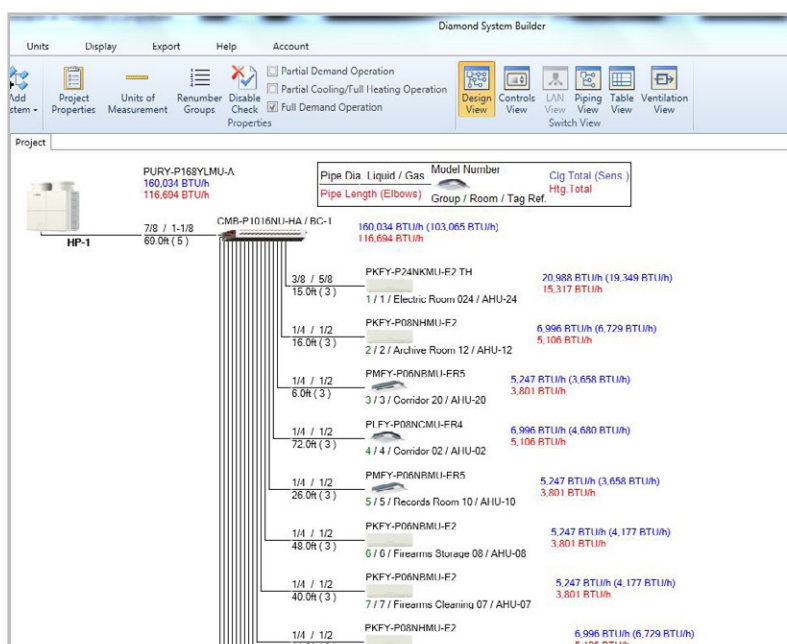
Diamond System Builder

Units Display Export Help Account

Add stem ▾ Project Properties Units of Measurement Renumber Groups Disable Check Properties

Partial Demand Operation
Partial Cooling/Full Heating Operation
Full Demand Operation

Design View Controls View LAN View Piping View Table View Ventilation View
Switch View

Project

PURY-P168YLMU-A
160,034 BTU/h
116,604 BTU/h

Pipe Dia. Liquid / Gas
Pipe Length (Elbows)
Model Number
Group / Room / Tag Ref.
Clg Total (Sens)
Htg.Total

HP-1

7/8 / 1-1/8
60.0ft ( 5 )

CMB-P1016NU-HA / BC-1
160,034 BTU/h (103,065 BTU/h)
116,694 BTU/h

3/8 / 5/8
15.0ft ( 3 )
PKFY-P24NKMU-E2.TH
1 / 1 / Electric Room 024 / AHU-24
20,988 BTU/h (19,349 BTU/h)
15,317 BTU/h

1/4 / 1/2
16.0ft ( 3 )
PKFY-P08NHMU-E2
2 / 2 / Archive Room 12 / AHU-12
6,996 BTU/h (6,729 BTU/h)
5,106 BTU/h

1/4 / 1/2
6.0ft ( 3 )
PMFY-P06NBMU-ER5
3 / 3 / Corridor 20 / AHU-20
5,247 BTU/h (3,658 BTU/h)
3,801 BTU/h

1/4 / 1/2
72.0ft ( 3 )
PLFY-P08NCMU-ER4
4 / 4 / Corridor 02 / AHU-02
6,996 BTU/h (4,680 BTU/h)
5,106 BTU/h

1/4 / 1/2
26.0ft ( 3 )
PMFY-P06NBMU-ER5
5 / 5 / Records Room 10 / AHU-10
5,247 BTU/h (3,658 BTU/h)
3,801 BTU/h

1/4 / 1/2
48.0ft ( 3 )
PKFY-P06NBMU-E2
6 / 6 / Firearms Storage 08 / AHU-08
5,247 BTU/h (4,177 BTU/h)
3,801 BTU/h

1/4 / 1/2
40.0ft ( 3 )
PKFY-P06NBMU-E2
7 / 7 / Firearms Cleaning 07 / AHU-07
5,247 BTU/h (4,177 BTU/h)
3,801 BTU/h

1/4 / 1/2
PKFY-P08NHMU-E2
6,996 BTU/h (6,729 BTU/h)
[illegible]